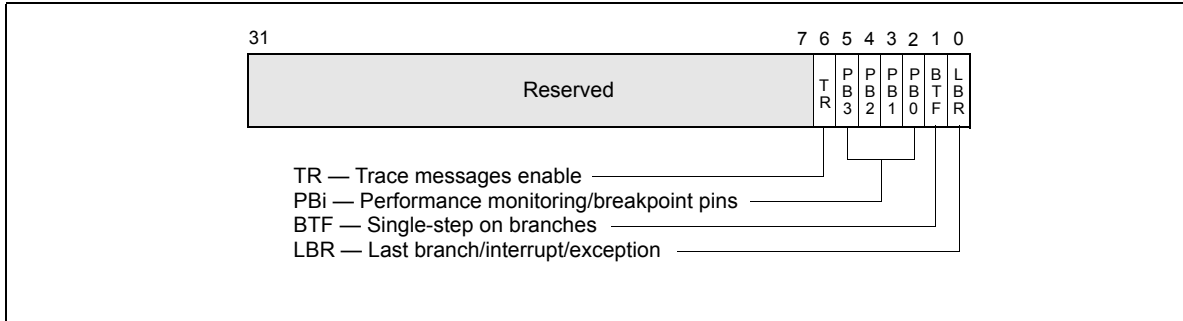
31

7 6 5 4 3 2 1 0

Reserved

TR

PB3

PB2

PB1

PB0

BTF

LBR

TR — Trace messages enable

PBi — Performance monitoring/breakpoint pins

BTF — Single-step on branches

LBR — Last branch/interrupt/exception